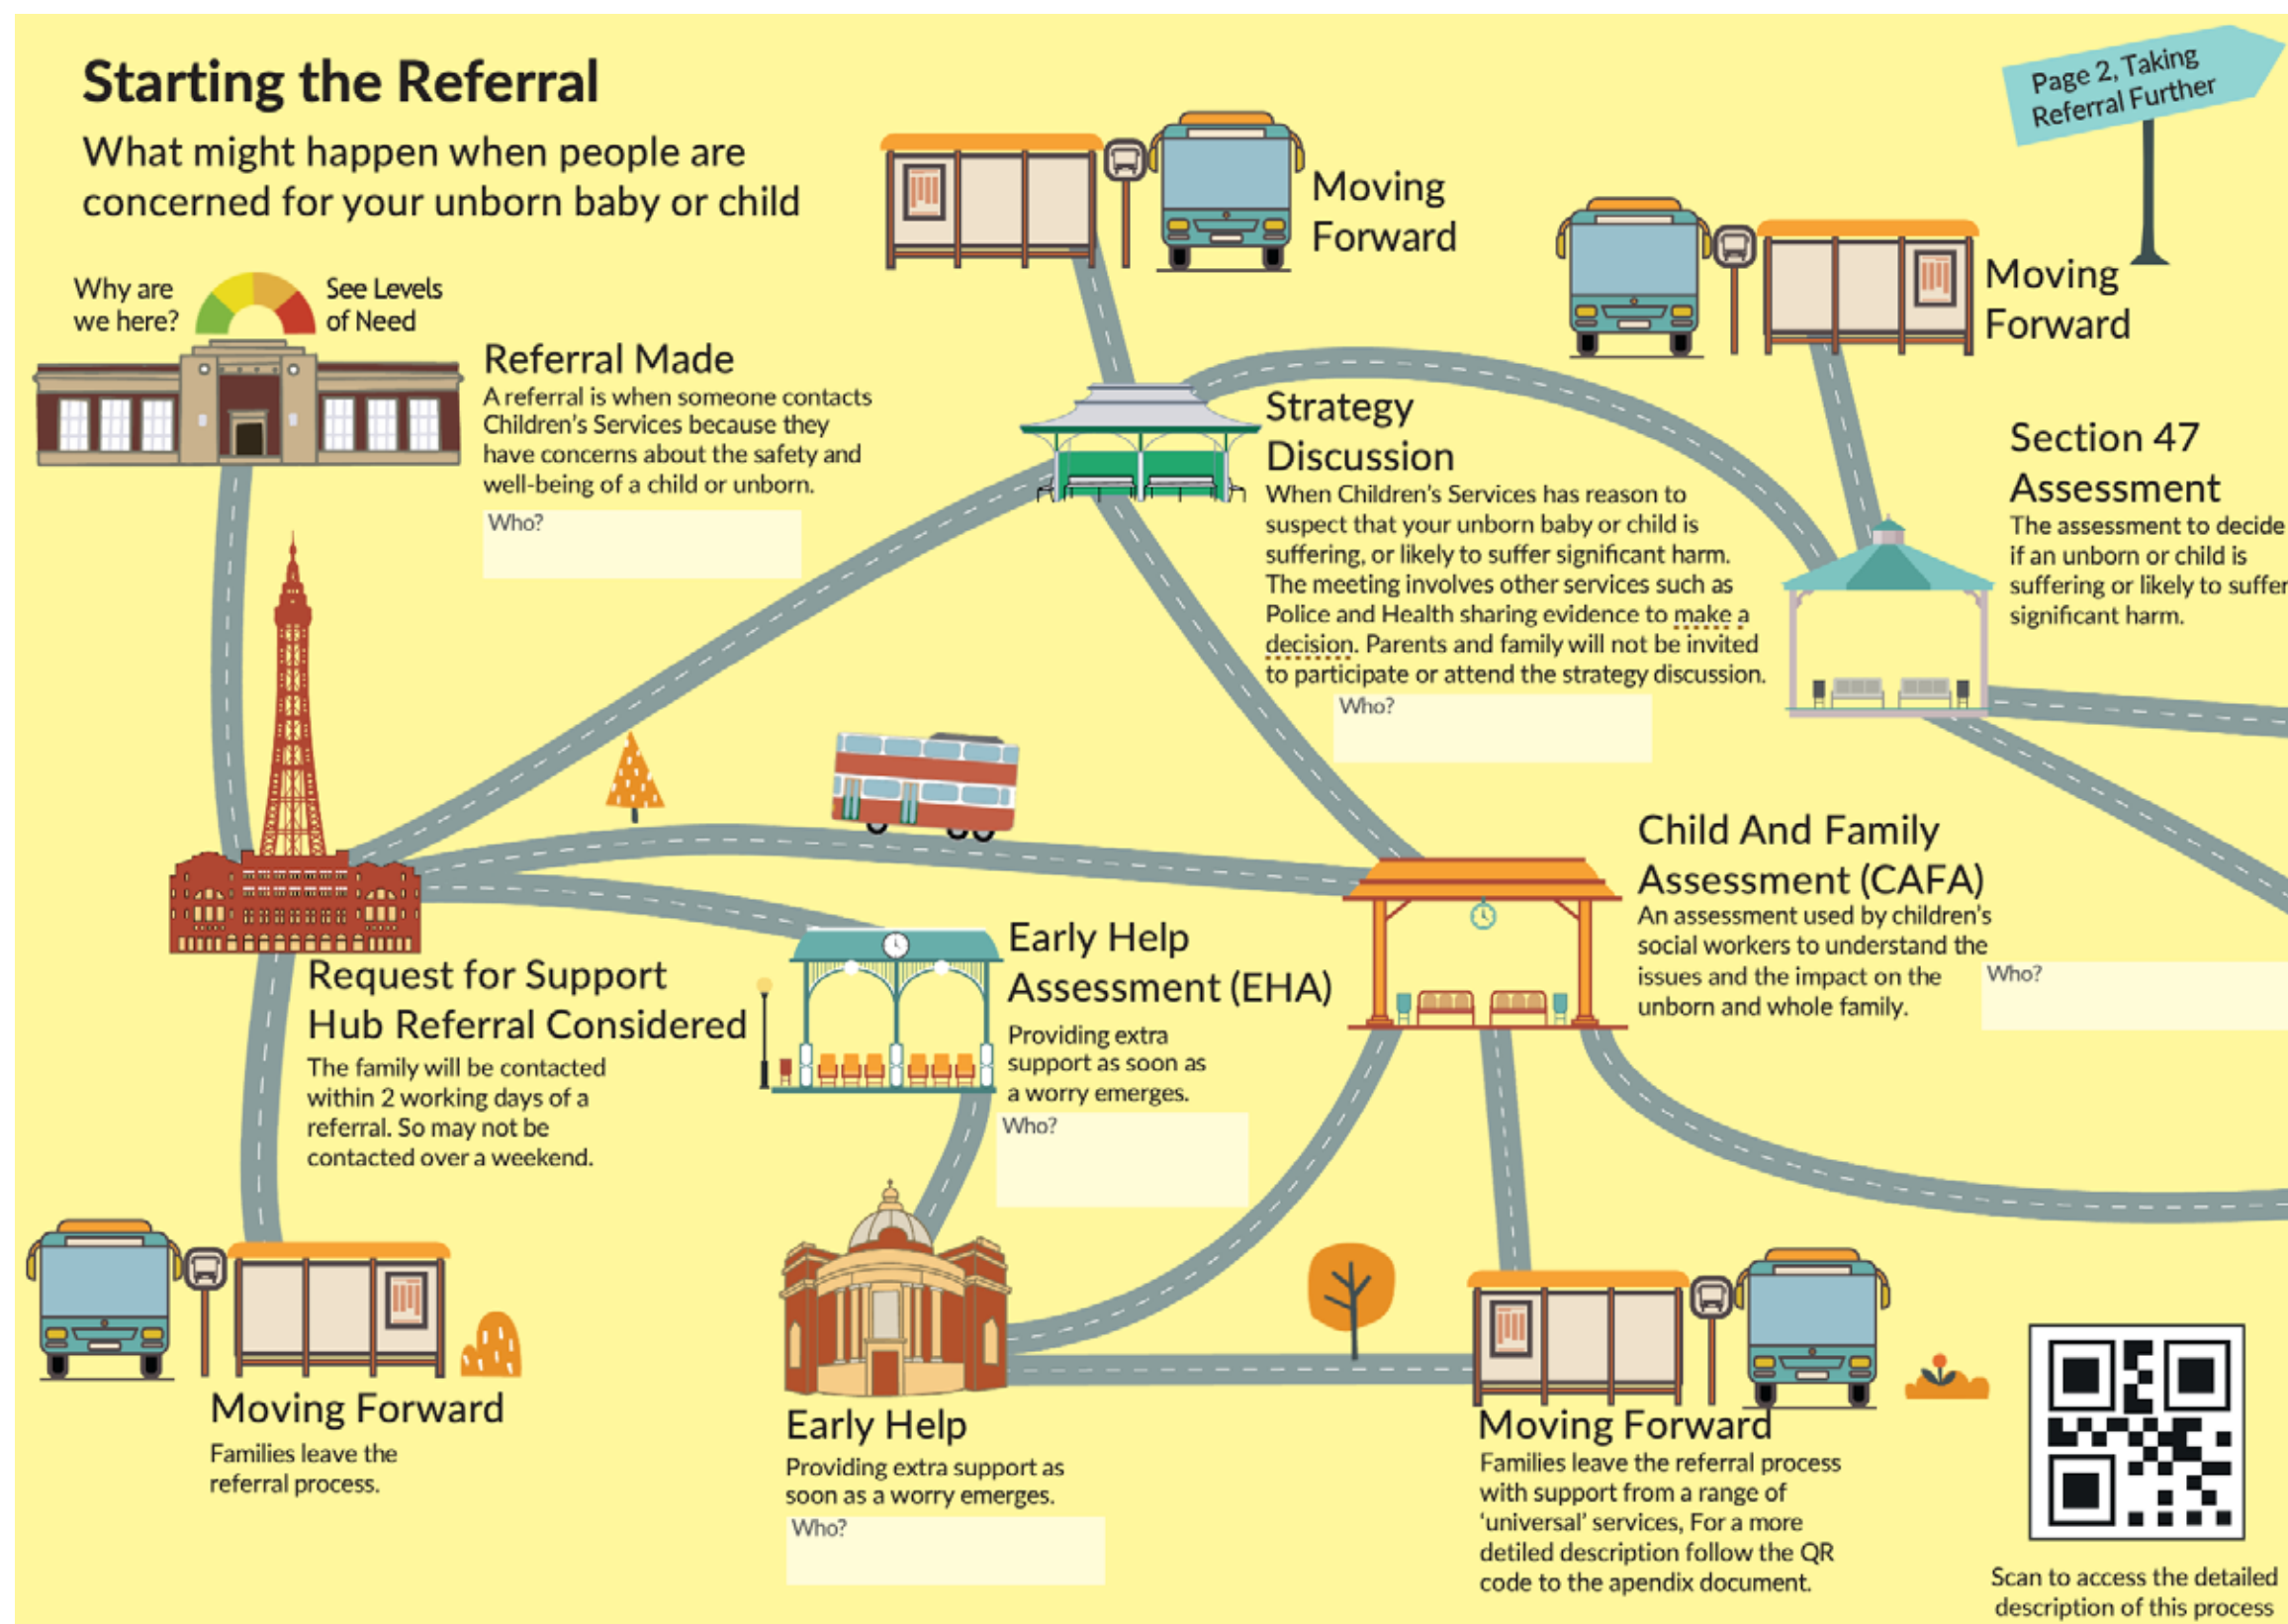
Starting the Referral

What might happen when people are concerned for your unborn baby or child

Page 2, Taking Referral Further

Moving Forward

Moving Forward

Why are we here?

See Levels of Need

Referral Made

A referral is when someone contacts Children's Services because they have concerns about the safety and well-being of a child or unborn.

Who?

Strategy Discussion

When Children's Services has reason to suspect that your unborn baby or child is suffering, or likely to suffer significant harm. The meeting involves other services such as Police and Health sharing evidence to make a decision. Parents and family will not be invited to participate or attend the strategy discussion.

Who?

Section 47 Assessment

The assessment to decide if an unborn or child is suffering or likely to suffer significant harm.

Child And Family Assessment (CAFA)

An assessment used by children's social workers to understand the issues and the impact on the unborn and whole family.

Who?

Early Help Assessment (EHA)

Providing extra support as soon as a worry emerges.

Who?

Request for Support Hub Referral Considered

The family will be contacted within 2 working days of a referral. So may not be contacted over a weekend.

Moving Forward

Families leave the referral process.

Early Help

Providing extra support as soon as a worry emerges.

Who?

Moving Forward

Families leave the referral process with support from a range of 'universal' services, For a more detiled description follow the QR code to the apendix document.

Scan to access the detailed description of this process